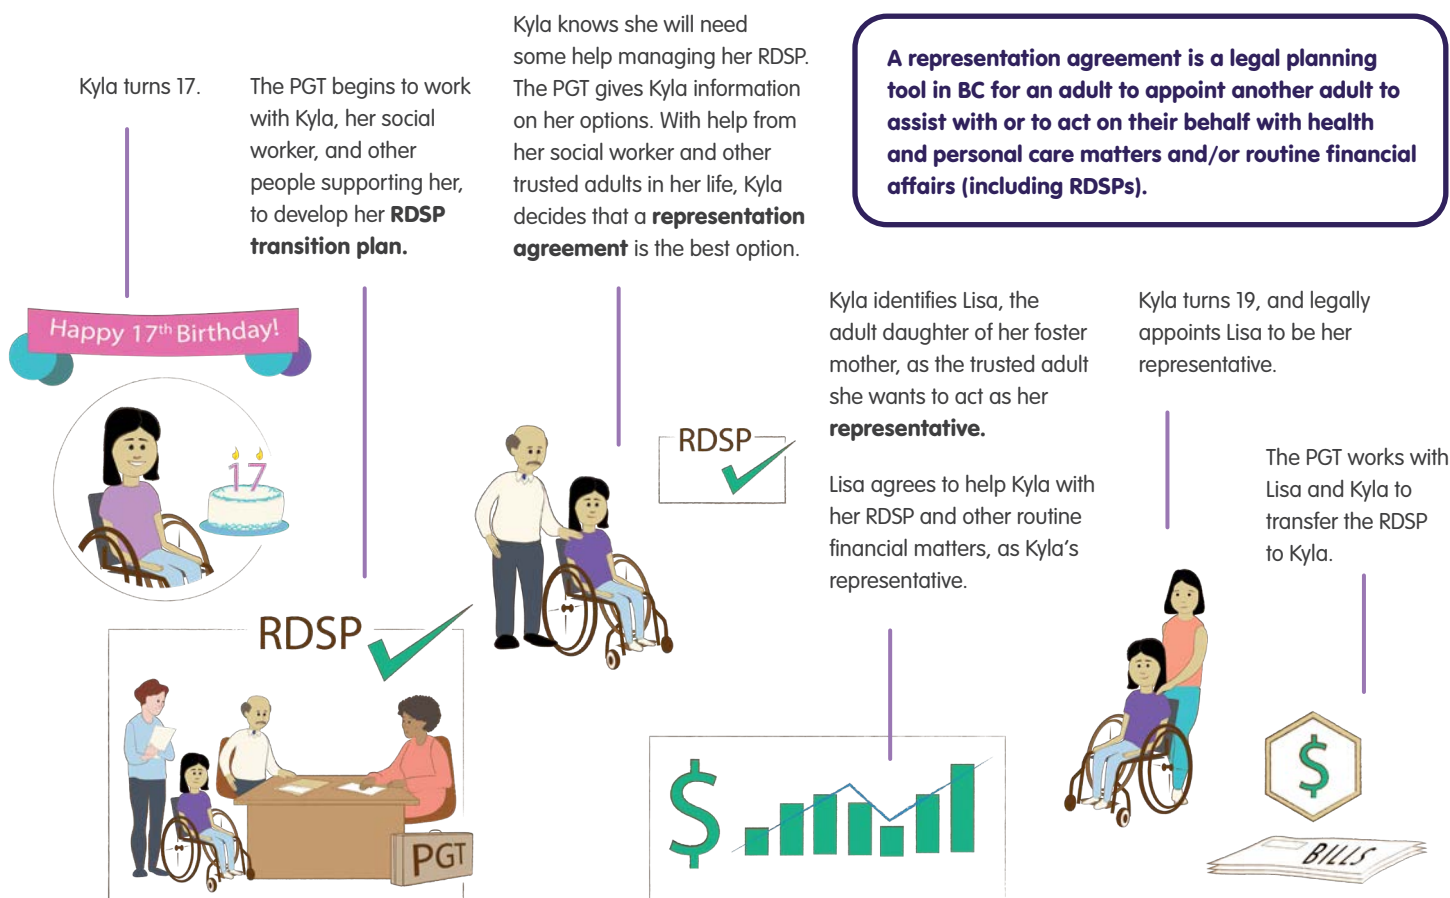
Kyla turns 17.

The PGT begins to work with Kyla, her social worker, and other people supporting her, to develop her **RDSP transition plan.**

Kyla knows she will need some help managing her RDSP. The PGT gives Kyla information on her options. With help from her social worker and other trusted adults in her life, Kyla decides that a **representation agreement** is the best option.

**A representation agreement is a legal planning tool in BC for an adult to appoint another adult to assist with or to act on their behalf with health and personal care matters and/or routine financial affairs (including RDSPs).**

Happy 17th Birthday!

17

RDSP

PGT

RDSP

Kyla identifies Lisa, the adult daughter of her foster mother, as the trusted adult she wants to act as her **representative.**

Lisa agrees to help Kyla with her RDSP and other routine financial matters, as Kyla's representative.

$

Kyla turns 19, and legally appoints Lisa to be her representative.

The PGT works with Lisa and Kyla to transfer the RDSP to Kyla.

$

BILLS